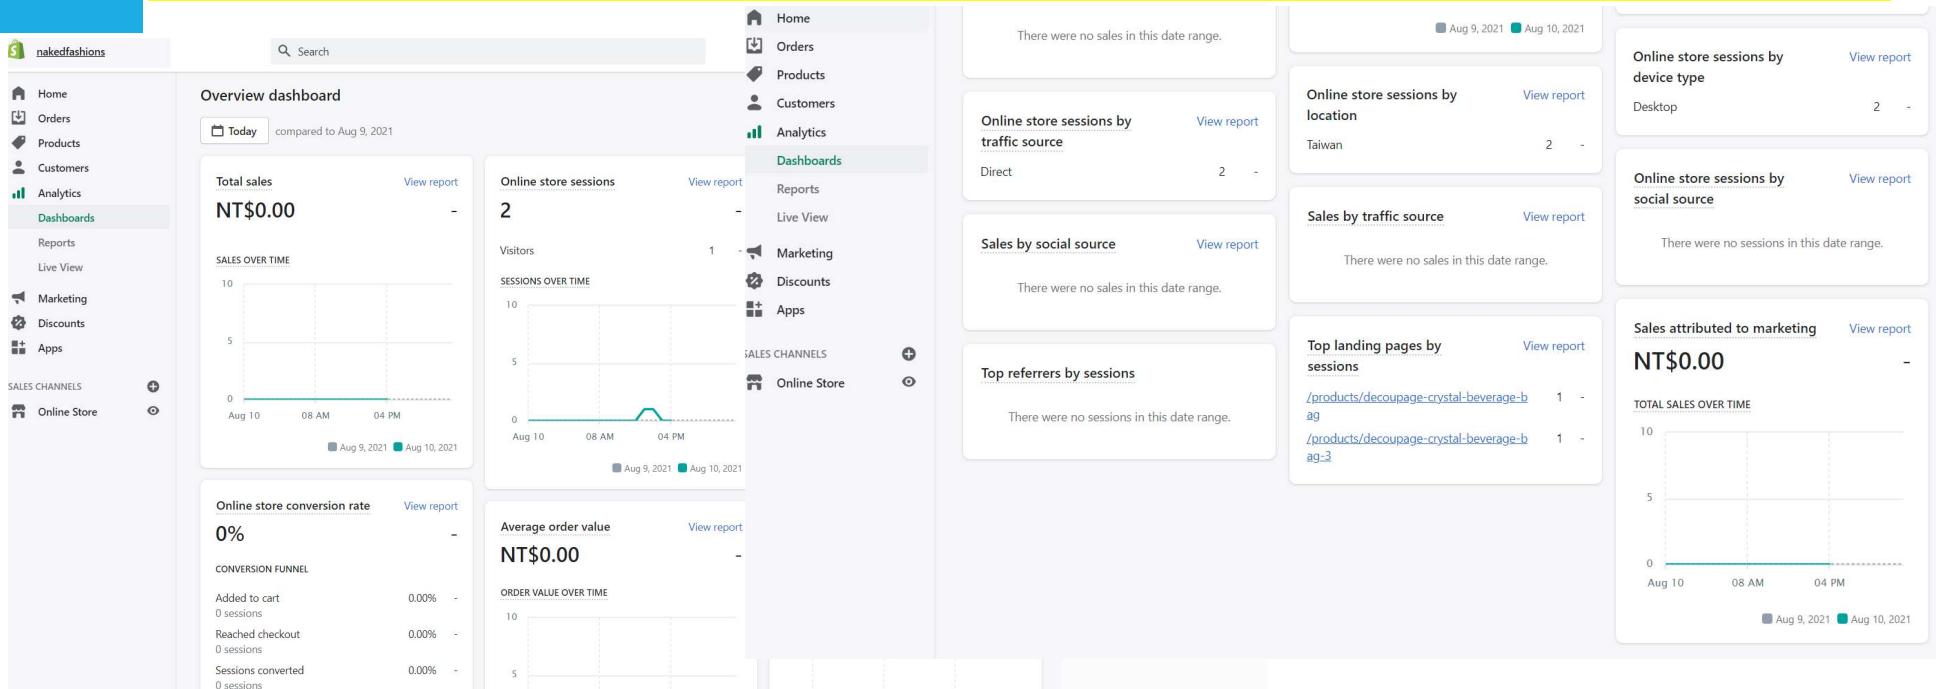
nakedfashions

Search

Home
Orders
Products
Customers
Analytics
Dashboards
Reports
Live View
Marketing
Discounts
Apps
SALES CHANNELS
Online Store

Overview dashboard

Today compared to Aug 9, 2021

Total sales View report
NT$0.00 -
SALES OVER TIME
10
5
0
Aug 10 08 AM 04 PM
Aug 9, 2021 Aug 10, 2021

Online store sessions View report
2 -
Visitors 1 -
SESSIONS OVER TIME
10
5
0
Aug 10 08 AM 04 PM
Aug 9, 2021 Aug 10, 2021

Online store conversion rate View report
0% -
CONVERSION FUNNEL
Added to cart 0.00% -
0 sessions
Reached checkout 0.00% -
0 sessions
Sessions converted 0.00% -
0 sessions

Average order value View report
NT$0.00 -
ORDER VALUE OVER TIME
10
5

Home
Orders
Products
Customers
Analytics
Dashboards
Reports
Live View
Marketing
Discounts
Apps
SALES CHANNELS
Online Store

There were no sales in this date range.

Online store sessions by traffic source View report
Direct 2 -

Sales by social source View report
There were no sales in this date range.

Top referrers by sessions
There were no sessions in this date range.

Aug 9, 2021 Aug 10, 2021

Online store sessions by location View report
Taiwan 2 -

Sales by traffic source View report
There were no sales in this date range.

Top landing pages by sessions View report
/products/decoupage-crystal-beverage-bag 1 -
/products/decoupage-crystal-beverage-bag-3 1 -

Online store sessions by device type View report
Desktop 2 -

Online store sessions by social source View report
There were no sessions in this date range.

Sales attributed to marketing View report
NT$0.00 -
TOTAL SALES OVER TIME
10
5
0
Aug 10 08 AM 04 PM
Aug 9, 2021 Aug 10, 2021